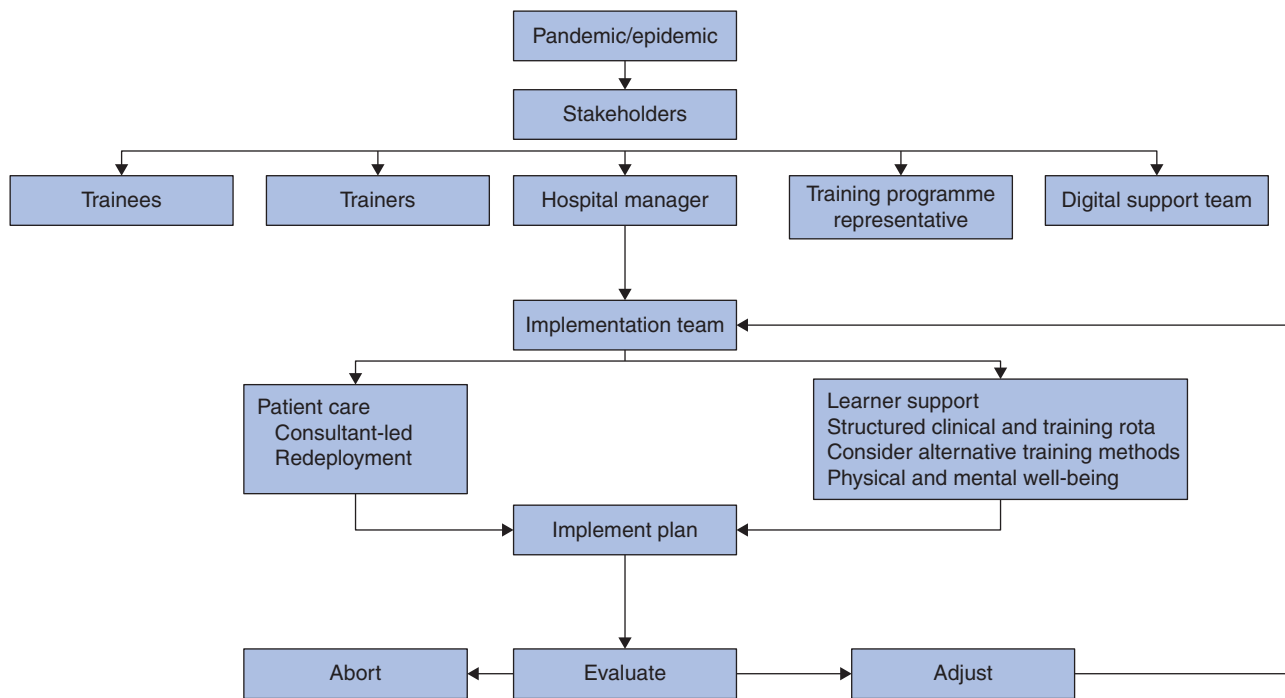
Pandemic/epidemic

Stakeholders

Trainees

Trainers

Hospital manager

Training programme representative

Digital support team

Implementation team

Patient care
Consultant-led
Redeployment

Learner support
Structured clinical and training rota
Consider alternative training methods
Physical and mental well-being

Implement plan

Abort

Evaluate

Adjust